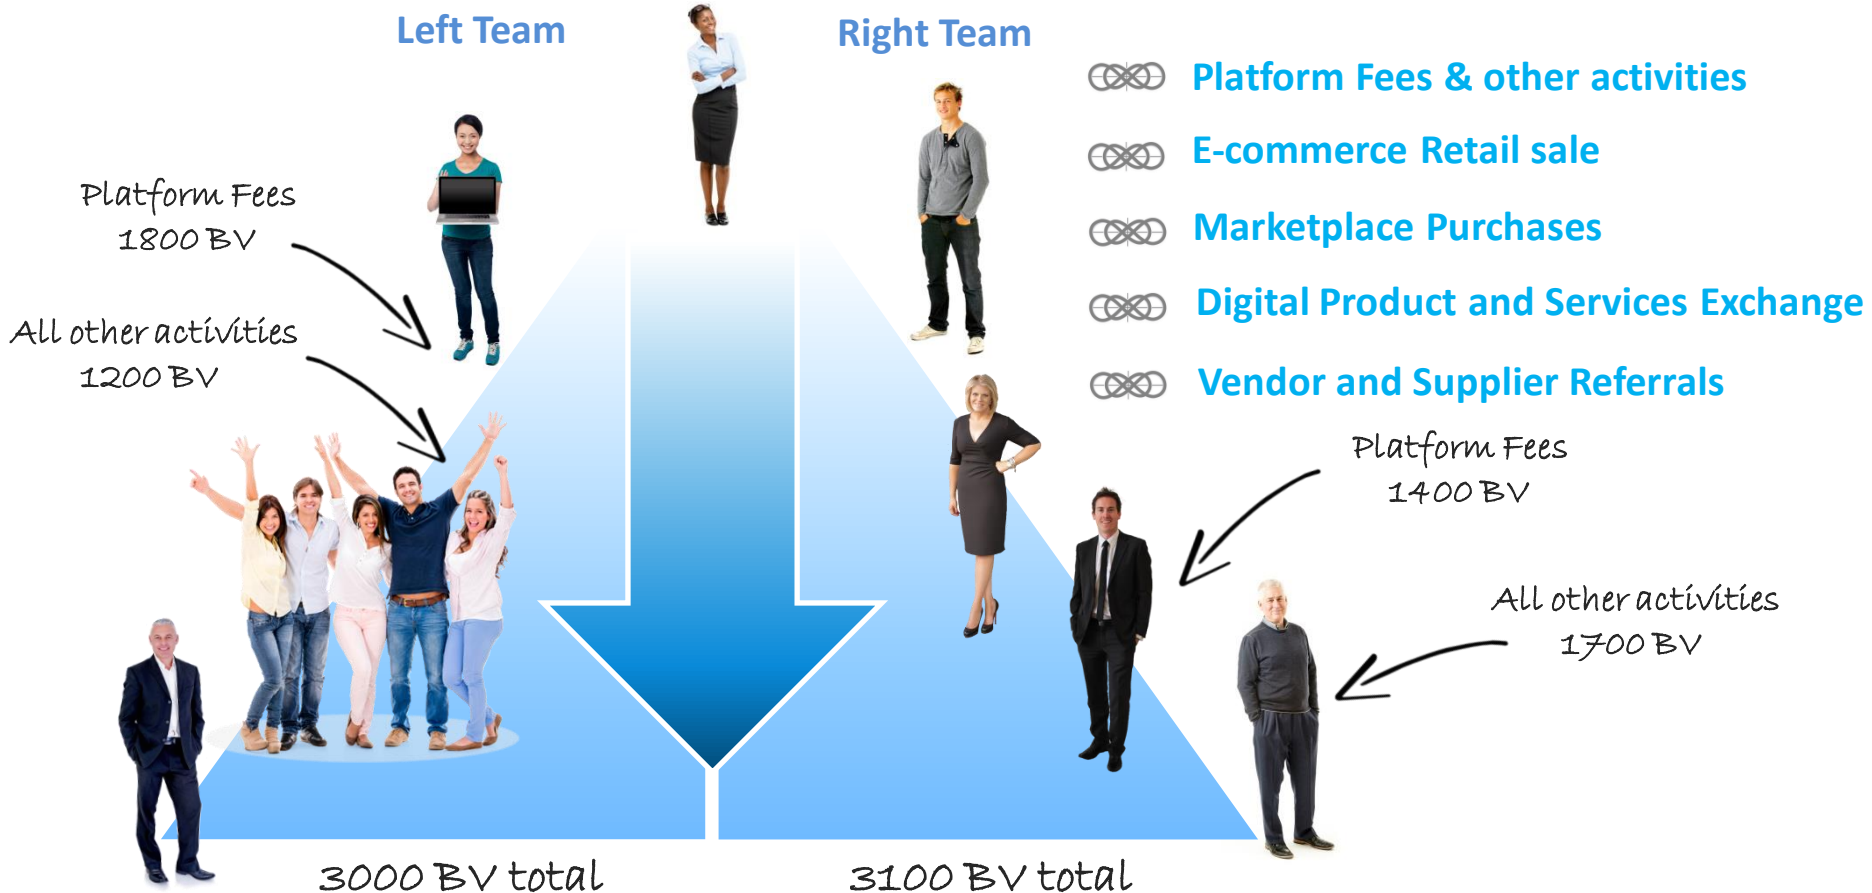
Left Team

Right Team

Platform Fees & other activities

E-commerce Retail sale

Marketplace Purchases

Digital Product and Services Exchange

Vendor and Supplier Referrals

Platform Fees
1800 BV

All other activities
1200 BV

Platform Fees
1400 BV

All other activities
1700 BV

3000 BV total

3100 BV total